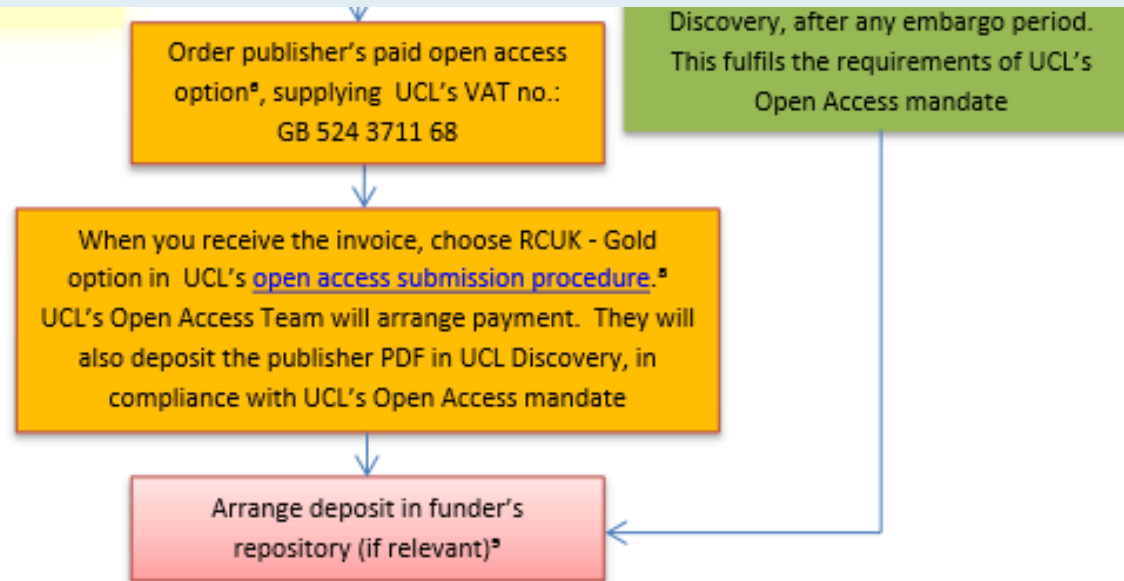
Order publisher's paid open access option⁶, supplying UCL's VAT no.: GB 524 3711 68

Discovery, after any embargo period. This fulfils the requirements of UCL's Open Access mandate

When you receive the invoice, choose RCUK - Gold option in UCL's open access submission procedure.⁸ UCL's Open Access Team will arrange payment. They will also deposit the publisher PDF in UCL Discovery, in compliance with UCL's Open Access mandate

Arrange deposit in funder's repository (if relevant)⁹